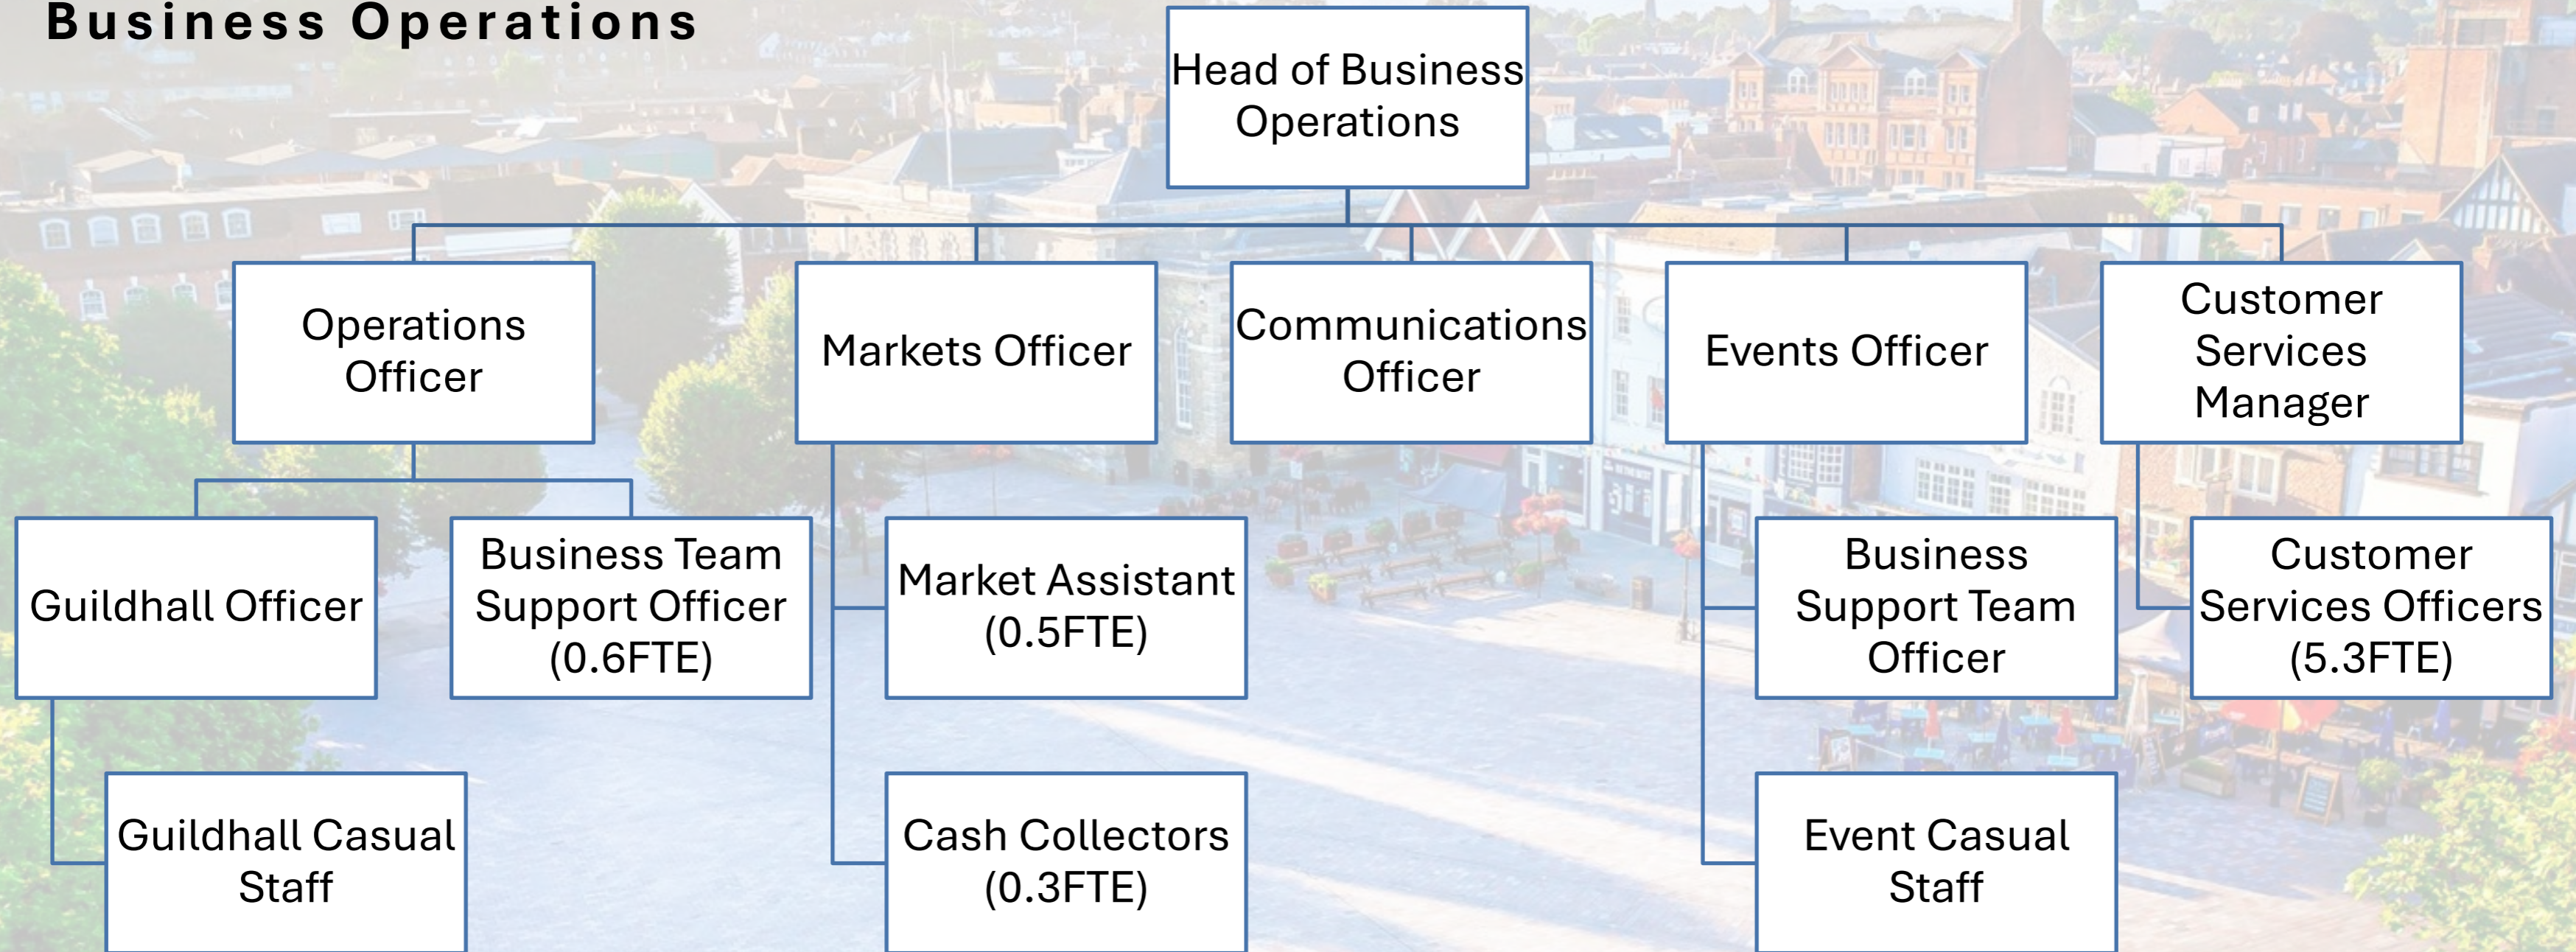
Business Operations

Head of Business Operations

Operations Officer

Markets Officer

Communications Officer

Events Officer

Customer Services Manager

Guildhall Officer

Business Team Support Officer (0.6FTE)

Market Assistant (0.5FTE)

Business Support Team Officer

Customer Services Officers (5.3FTE)

Guildhall Casual Staff

Cash Collectors (0.3FTE)

Event Casual Staff